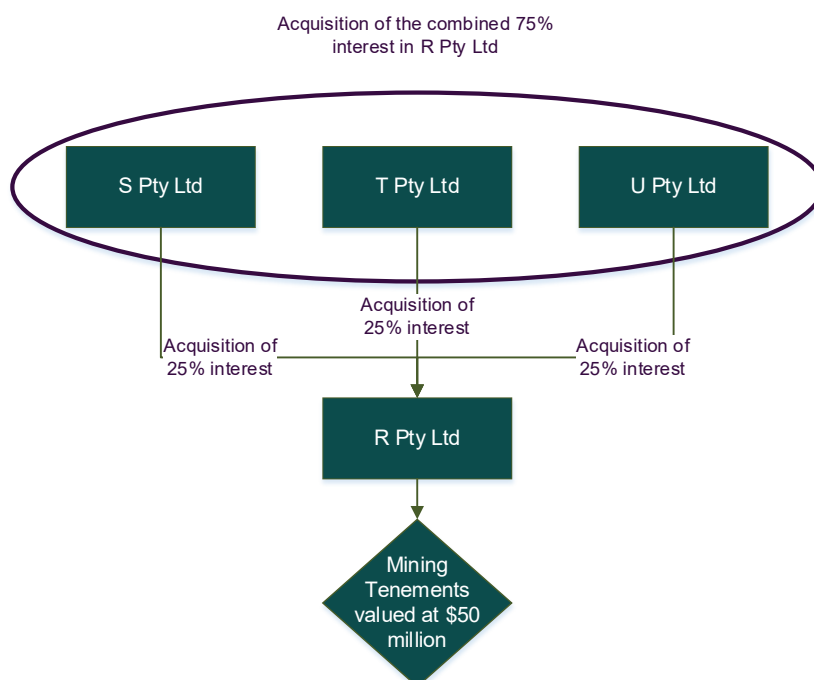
Acquisition of the combined 75% interest in R Pty Ltd

S Pty Ltd

T Pty Ltd

U Pty Ltd

Acquisition of 25% interest

Acquisition of 25% interest

Acquisition of 25% interest

R Pty Ltd

Mining Tenements valued at $50 million